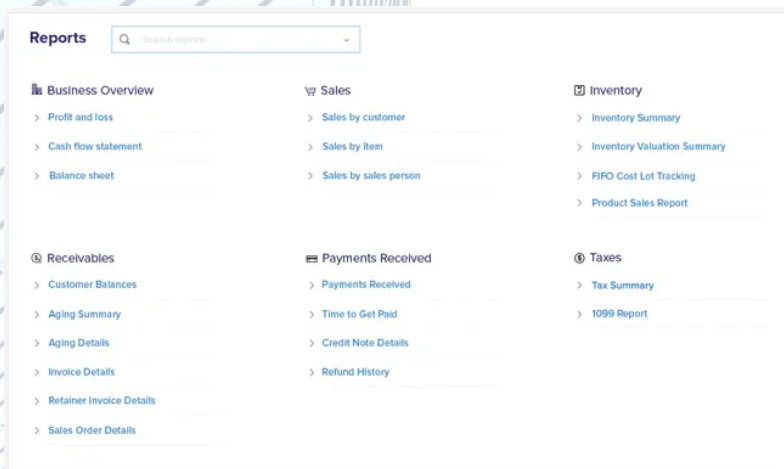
Reports

Search reports

Business Overview

Profit and loss

Cash flow statement

Balance sheet

Sales

Sales by customer

Sales by item

Sales by sales person

Inventory

Inventory Summary

Inventory Valuation Summary

FIFO Cost Lot Tracking

Product Sales Report

Receivables

Customer Balances

Aging Summary

Aging Details

Invoice Details

Retainer Invoice Details

Sales Order Details

Payments Received

Payments Received

Time to Get Paid

Credit Note Details

Refund History

Taxes

Tax Summary

1099 Report